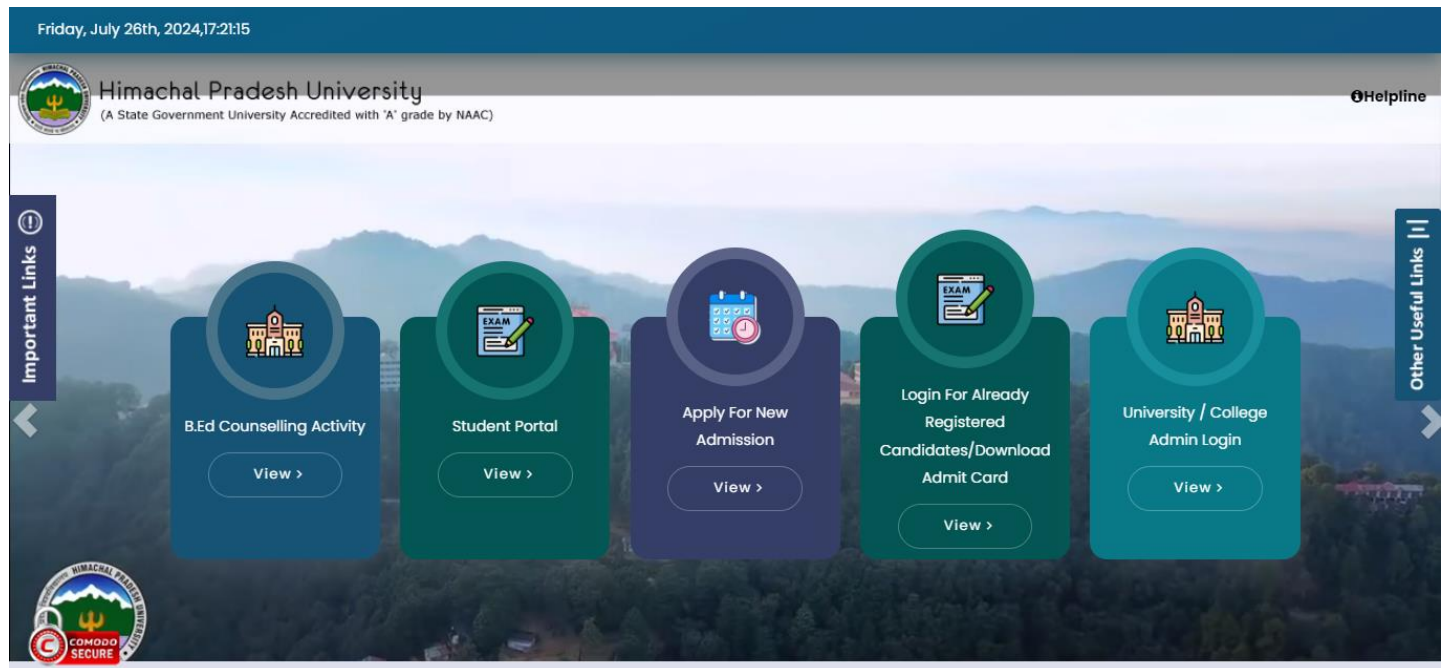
Friday, July 26th, 2024,17:21:15

Himachal Pradesh University
(A State Government University Accredited with 'A' grade by NAAC)

Helpline

Important Links

Other Useful Links

EXAM

B.Ed Counselling Activity
View ›

Student Portal
View ›

Apply For New Admission
View ›

Login For Already Registered Candidates/Download Admit Card
View ›

University / College Admin Login
View ›

HIMACHAL PRADESH UNIVERSITY

COMODO SECURE